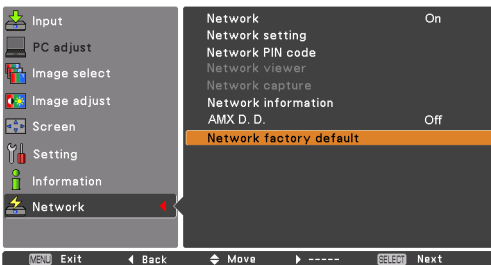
Input
PC adjust
Image select
Image adjust
Screen
Setting
Information
Network

Network On
Network setting
Network PIN code
Network viewer
Network capture
Network information
AMX D. D. Off
Network factory default

MENU Exit ◀ Back ◆ Move ▶ ----- SELECT Next